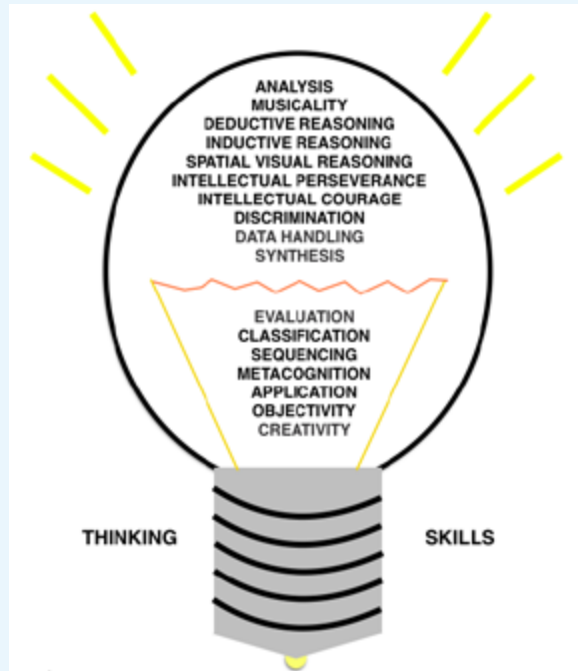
ANALYSIS
MUSICALITY
DEDUCTIVE REASONING
INDUCTIVE REASONING
SPATIAL VISUAL REASONING
INTELLECTUAL PERSEVERANCE
INTELLECTUAL COURAGE
DISCRIMINATION
DATA HANDLING
SYNTHESIS

EVALUATION
CLASSIFICATION
SEQUENCING
METACOGNITION
APPLICATION
OBJECTIVITY
CREATIVITY

THINKING SKILLS